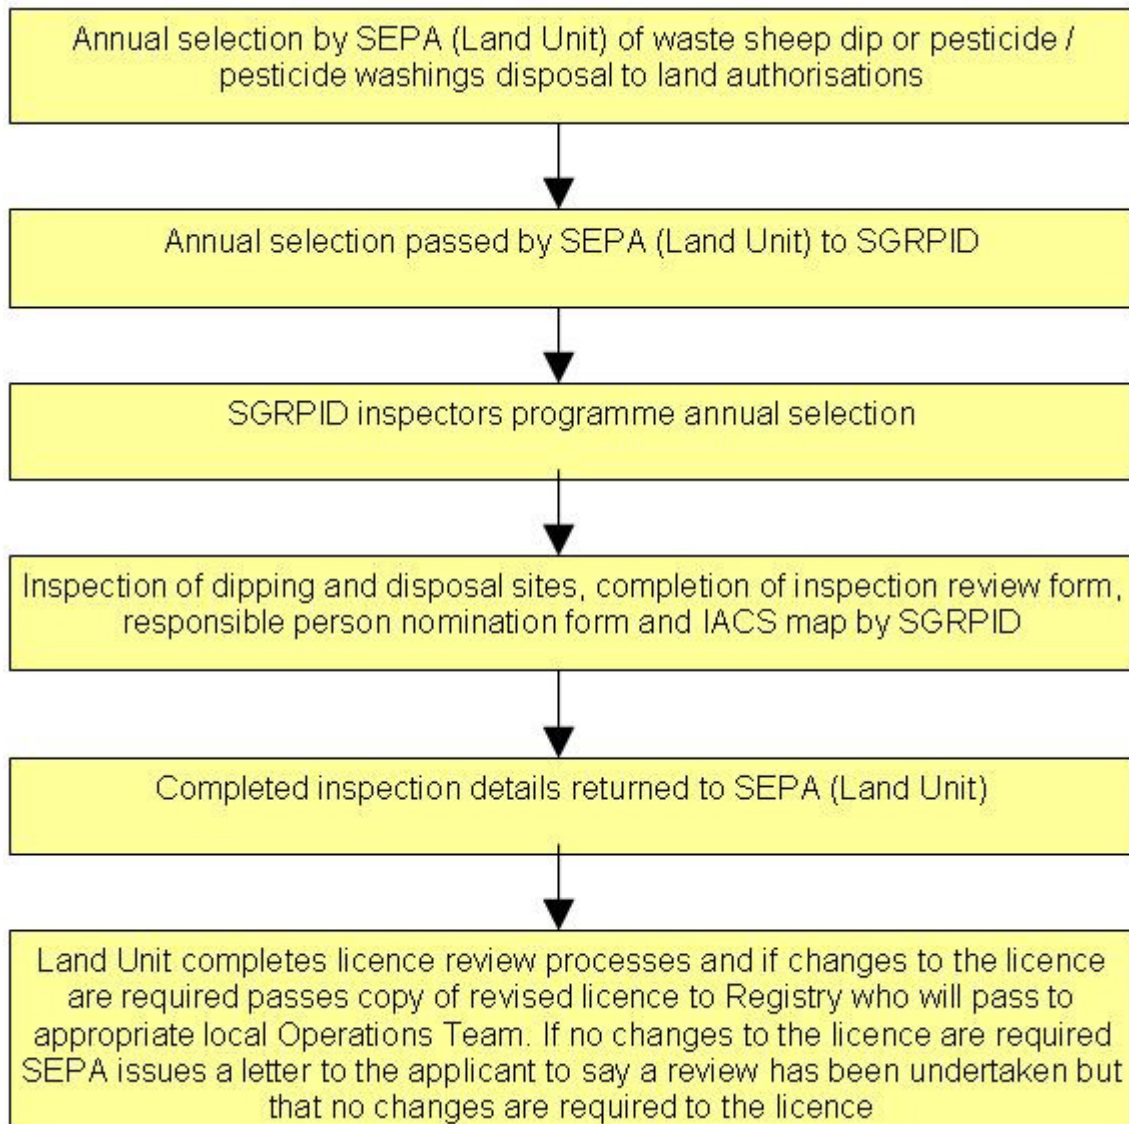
Annual selection by SEPA (Land Unit) of waste sheep dip or pesticide / pesticide washings disposal to land authorisations

Annual selection passed by SEPA (Land Unit) to SGRPID

SGRPID inspectors programme annual selection

Inspection of dipping and disposal sites, completion of inspection review form, responsible person nomination form and IACS map by SGRPID

Completed inspection details returned to SEPA (Land Unit)

Land Unit completes licence review processes and if changes to the licence are required passes copy of revised licence to Registry who will pass to appropriate local Operations Team. If no changes to the licence are required SEPA issues a letter to the applicant to say a review has been undertaken but that no changes are required to the licence